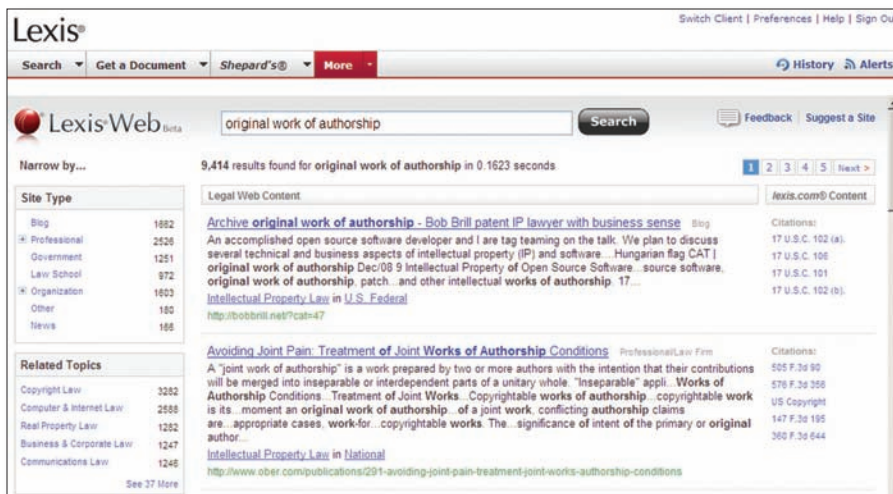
Lexis®

Switch Client | Preferences | Help | Sign Ou

Search ▼ Get a Document ▼ Shepard's® ▼ More ▼

History Alerts

LexisWeb Beta

original work of authorship

Search

Feedback Suggest a Site

Narrow by...

9,414 results found for original work of authorship in 0.1623 seconds

1 2 3 4 5 Next >

Site Type

| | |
|---|---|
| Blog | 1662 |
| Professional | 2526 |
| Government | 1251 |
| Law School | 972 |
| Organization | 1603 |
| Other | 180 |
| News | 166 |

Related Topics

| | |
|---|---|
| Copyright Law | 3282 |
| Computer & Internet Law | 2588 |
| Real Property Law | 1262 |
| Business & Corporate Law | 1247 |
| Communications Law | 1246 |

See 37 More

Legal Web Content

lexis.com® Content

Archive original work of authorship - Bob Brill patent IP lawyer with business sense Blog

An accomplished open source software developer and I are tag teaming on the talk. We plan to discuss several technical and business aspects of intellectual property (IP) and software....Hungarian flag CAT | original work of authorship Dec/08 9 Intellectual Property of Open Source Software...source software, original work of authorship, patch...and other intellectual works of authorship. 17...

Intellectual Property Law in U.S. Federal

http://bobbrill.net/?cat=47

Citations:
17 U.S.C. 102 (a).
17 U.S.C. 106
17 U.S.C. 101
17 U.S.C. 102 (b).

Avoiding Joint Pain: Treatment of Joint Works of Authorship Conditions Professional/Law Firm

A "joint work of authorship" is a work prepared by two or more authors with the intention that their contributions will be merged into inseparable or interdependent parts of a unitary whole. "Inseparable" appli...Works of Authorship Conditions...Treatment of Joint Works...Copyrightable works of authorship...copyrightable work is its...moment an original work of authorship...of a joint work, conflicting authorship claims are...appropriate cases, work-for...copyrightable works. The...significance of intent of the primary or original author...

Intellectual Property Law in National

http://www.ober.com/publications/291-avoiding-joint-pain-treatment-joint-works-authorship-conditions

Citations:
505 F.3d 90
576 F.3d 356
US Copyright
147 F.3d 195
360 F.3d 644